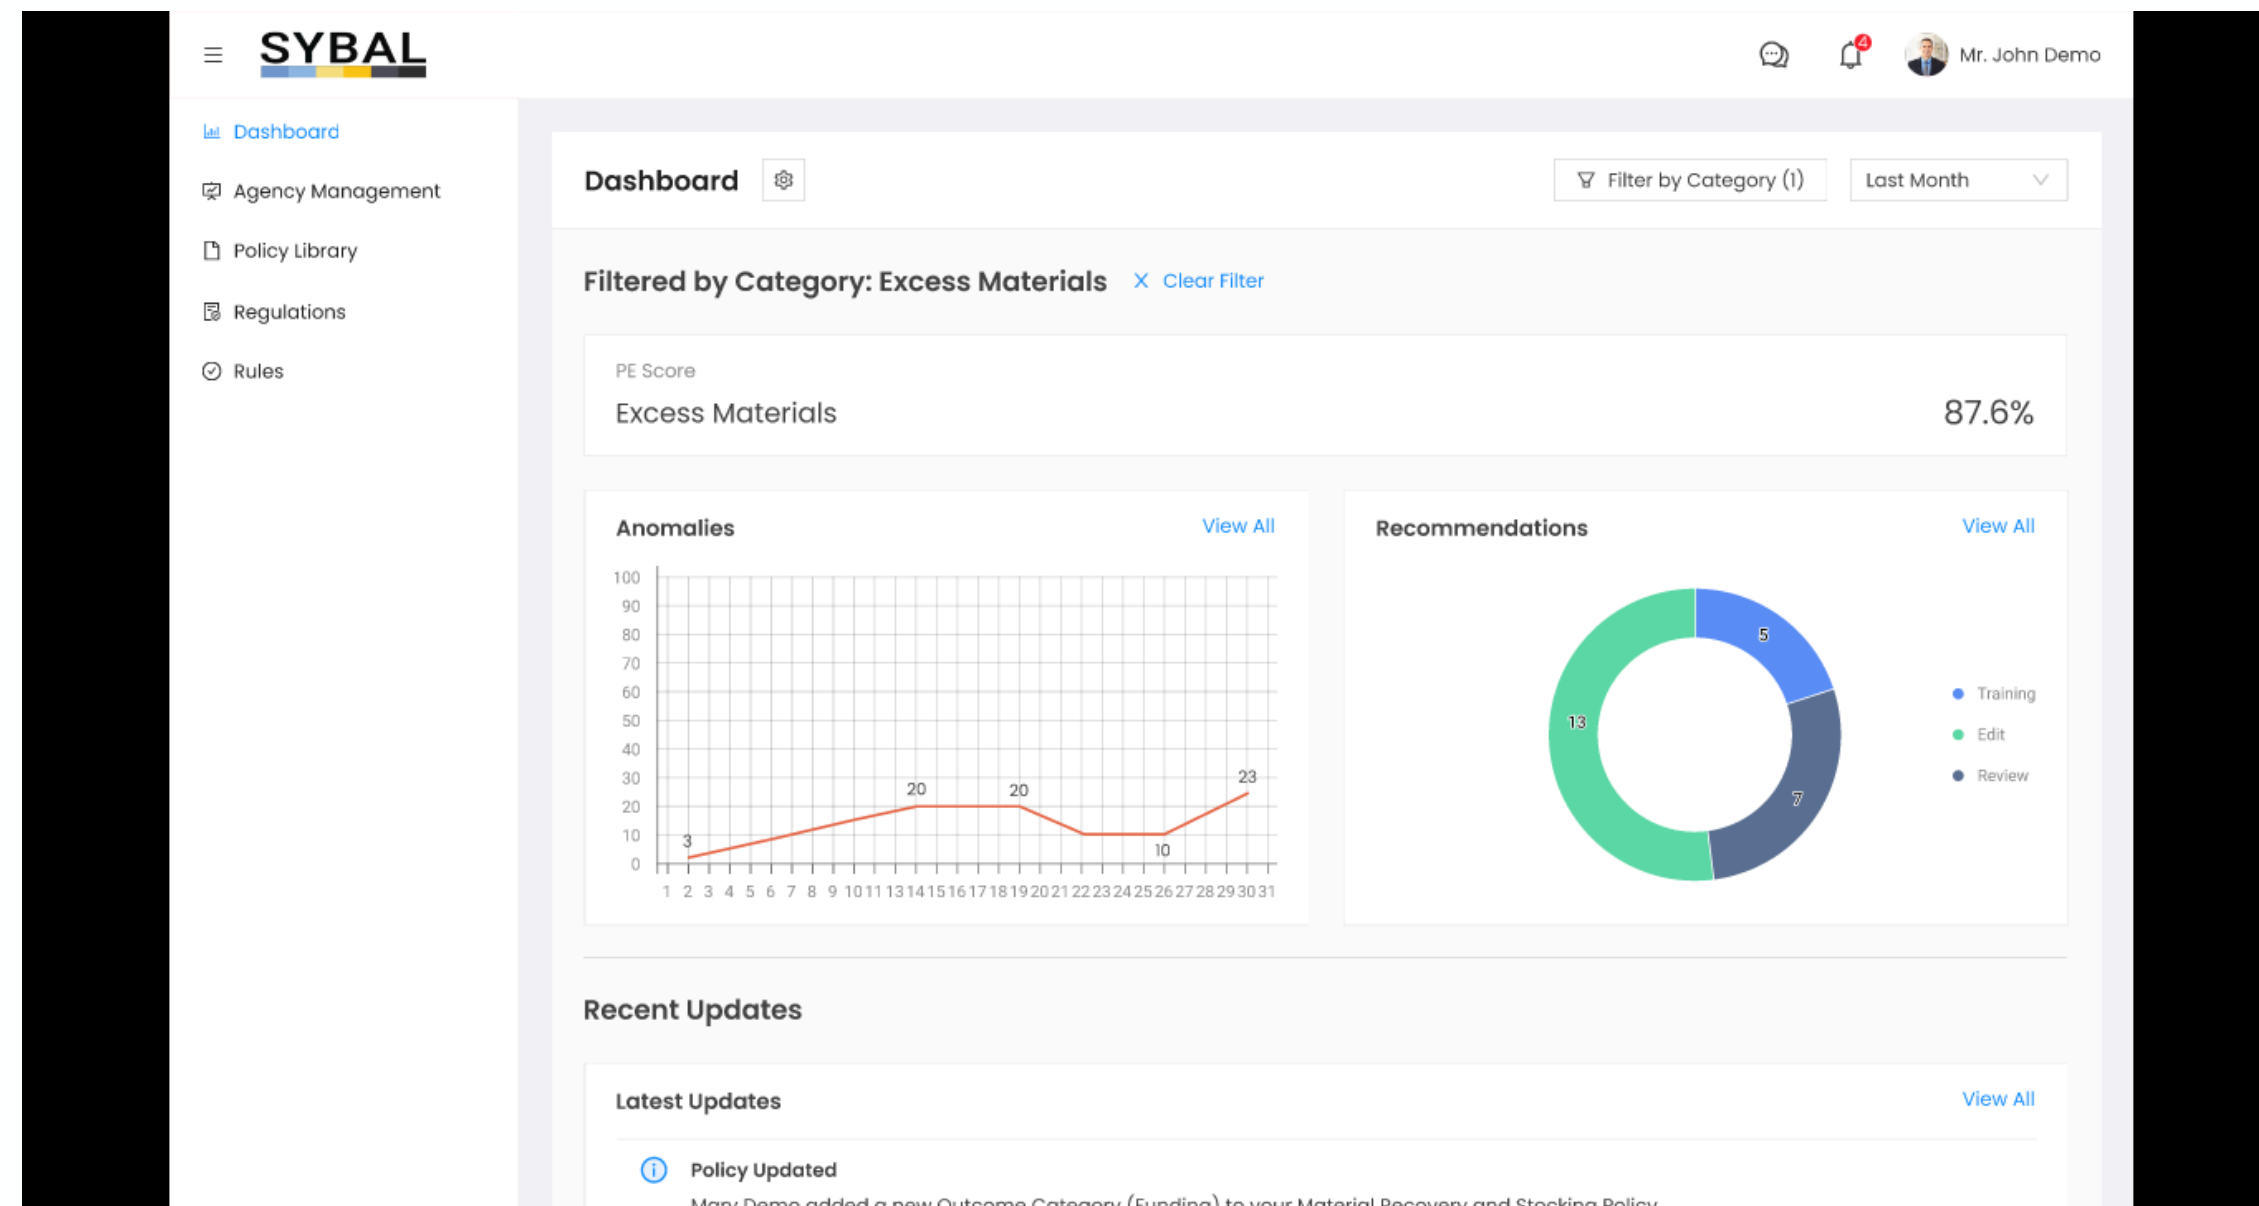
SYBAL

4

Mr. John Demo

Dashboard

Agency Management

Policy Library

Regulations

Rules

Dashboard

Filter by Category (1)

Last Month

Filtered by Category: Excess Materials

Clear Filter

PE Score

Excess Materials

87.6%

Anomalies

View All

100
90
80
70
60
50
40
30
20
10
0

3
20
20
10
23

1 2 3 4 5 6 7 8 9 10 11 13 14 15 16 17 18 19 20 21 22 23 24 25 26 27 28 29 30 31

Recommendations

View All

5
13
7

Training
Edit
Review

Recent Updates

Latest Updates

View All

Policy Updated

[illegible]